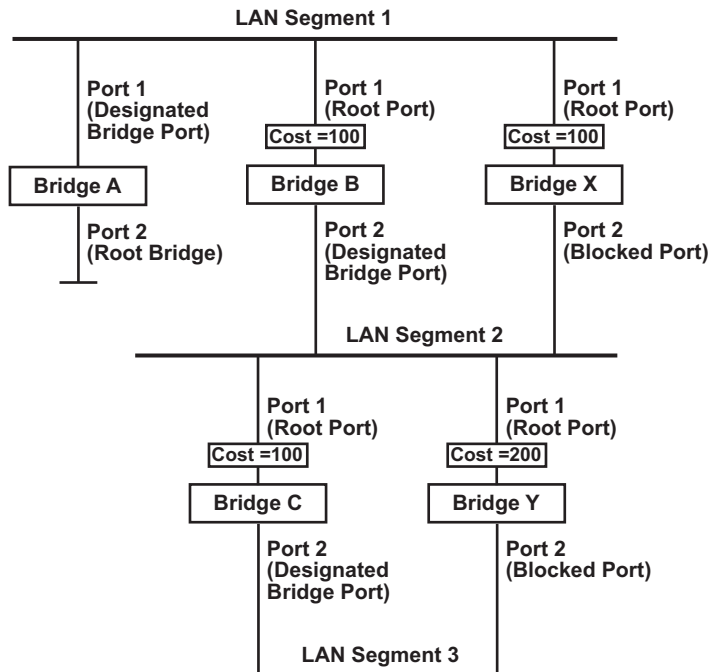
LAN Segment 1

Port 1 (Designated Bridge Port)

Bridge A

Port 2 (Root Bridge)

Port 1 (Root Port)

Cost =100

Bridge B

Port 2 (Designated Bridge Port)

Port 1 (Root Port)

Cost =100

Bridge X

Port 2 (Blocked Port)

LAN Segment 2

Port 1 (Root Port)

Cost =100

Bridge C

Port 2 (Designated Bridge Port)

Port 1 (Root Port)

Cost =200

Bridge Y

Port 2 (Blocked Port)

LAN Segment 3